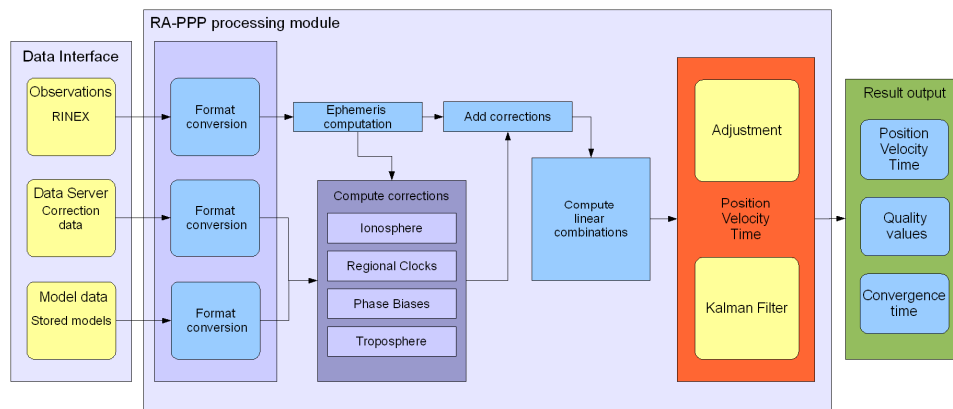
RA-PPP processing module

Data Interface

Observations
RINEX

Data Server
Correction data

Model data
Stored models

Format conversion

Format conversion

Format conversion

Ephemeris computation

Add corrections

Compute corrections

Ionosphere

Regional Clocks

Phase Biases

Troposphere

Compute linear combinations

Adjustment

Position Velocity Time

Kalman Filter

Result output

Position Velocity Time

Quality values

Convergence time